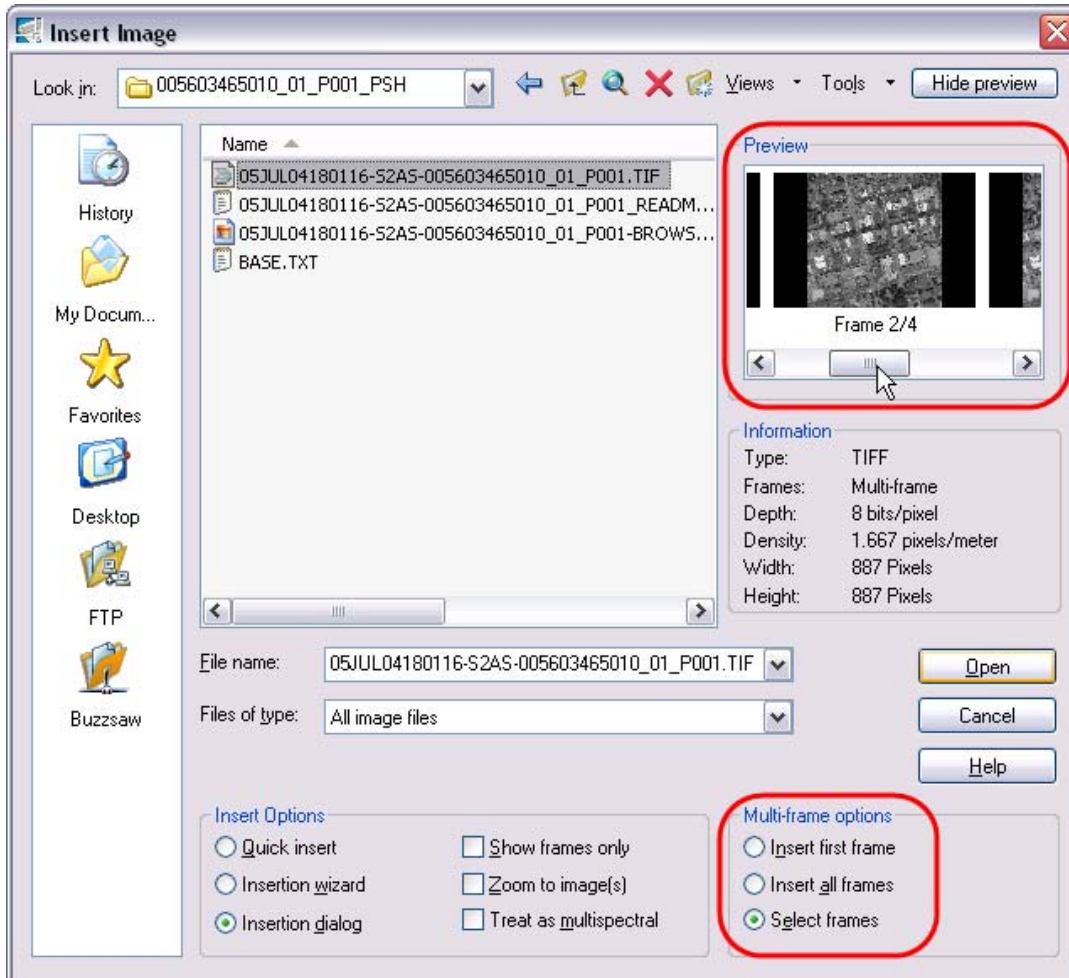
Insert Image

Look in: 005603465010_01_P001_PSH

Views Tools Hide preview

History

My Docum...

Favorites

Desktop

FTP

Buzzsaw

Name

05JUL04180116-S2AS-005603465010_01_P001.TIF
05JUL04180116-S2AS-005603465010_01_P001_READM...
05JUL04180116-S2AS-005603465010_01_P001-BROWS...
BASE.TXT

Preview

Frame 2/4

Information

| | |
|---|---|
| Type: | TIFF |
| Frames: | Multi-frame |
| Depth: | 8 bits/pixel |
| Density: | 1.667 pixels/meter |
| Width: | 887 Pixels |
| Height: | 887 Pixels |

File name: 05JUL04180116-S2AS-005603465010_01_P001.TIF

Files of type: All image files

Open

Cancel

Help

Insert Options

Quick insert
Insertion wizard
Insertion dialog

Show frames only
Zoom to image(s)
Treat as multispectral

Multi-frame options

Insert first frame
Insert all frames
Select frames